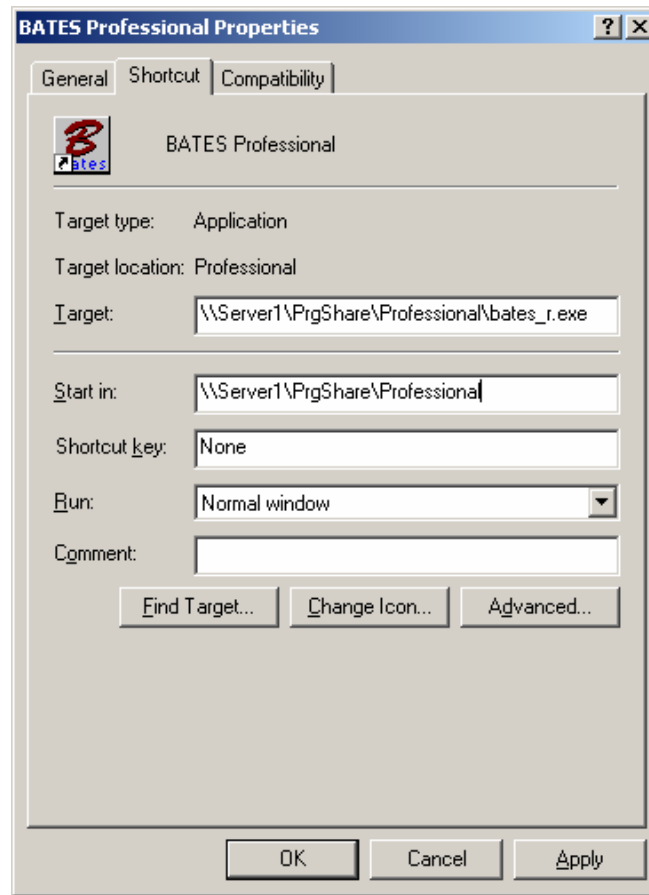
BATES Professional Properties

?

General Shortcut Compatibility

B
Bates

BATES Professional

Target type: Application

Target location: Professional

Target: \\Server1\PrgShare\Professional\bates_r.exe

Start in: \\Server1\PrgShare\Professional

Shortcut key: None

Run: Normal window

Comment:

Find Target... Change Icon... Advanced...

OK Cancel Apply